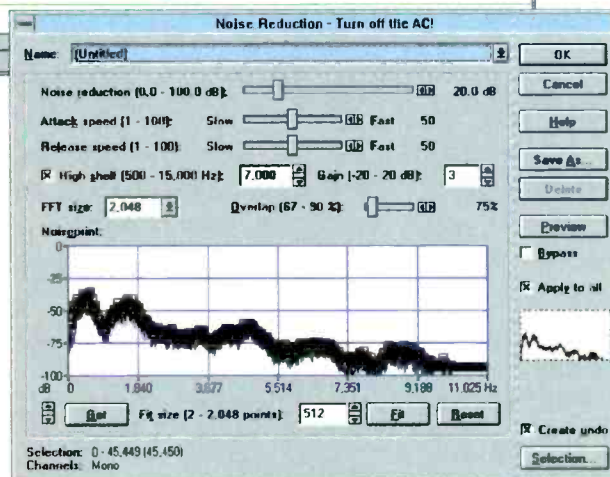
Noise Reduction - Turn off the AC!

Name: (Untitled)

OK

Cancel

Help

Save As...

Delete

Preview

Bypass

Apply to all

Noise reduction (0.0 - 100.0 dB): 20.0 dB

Attack speed (1 - 100): Slow Fast 50

Release speed (1 - 100): Slow Fast 50

High shelf (500 - 15,000 Hz): 7,000 Gain (-20 - 20 dB): 3

FFT size: 2,048 Overlap (67 - 90 %): 75%

Noiseprint:

0

-25

-50

-75

-100

dB 0 1,840 3,677 5,514 7,351 9,188 11,025 Hz

Get Fit size (2 - 2,048 points): 512 Fit Reset

Create undo

Selection: 0 - 45,449 (45,450)
Channels: Mono

Selection...